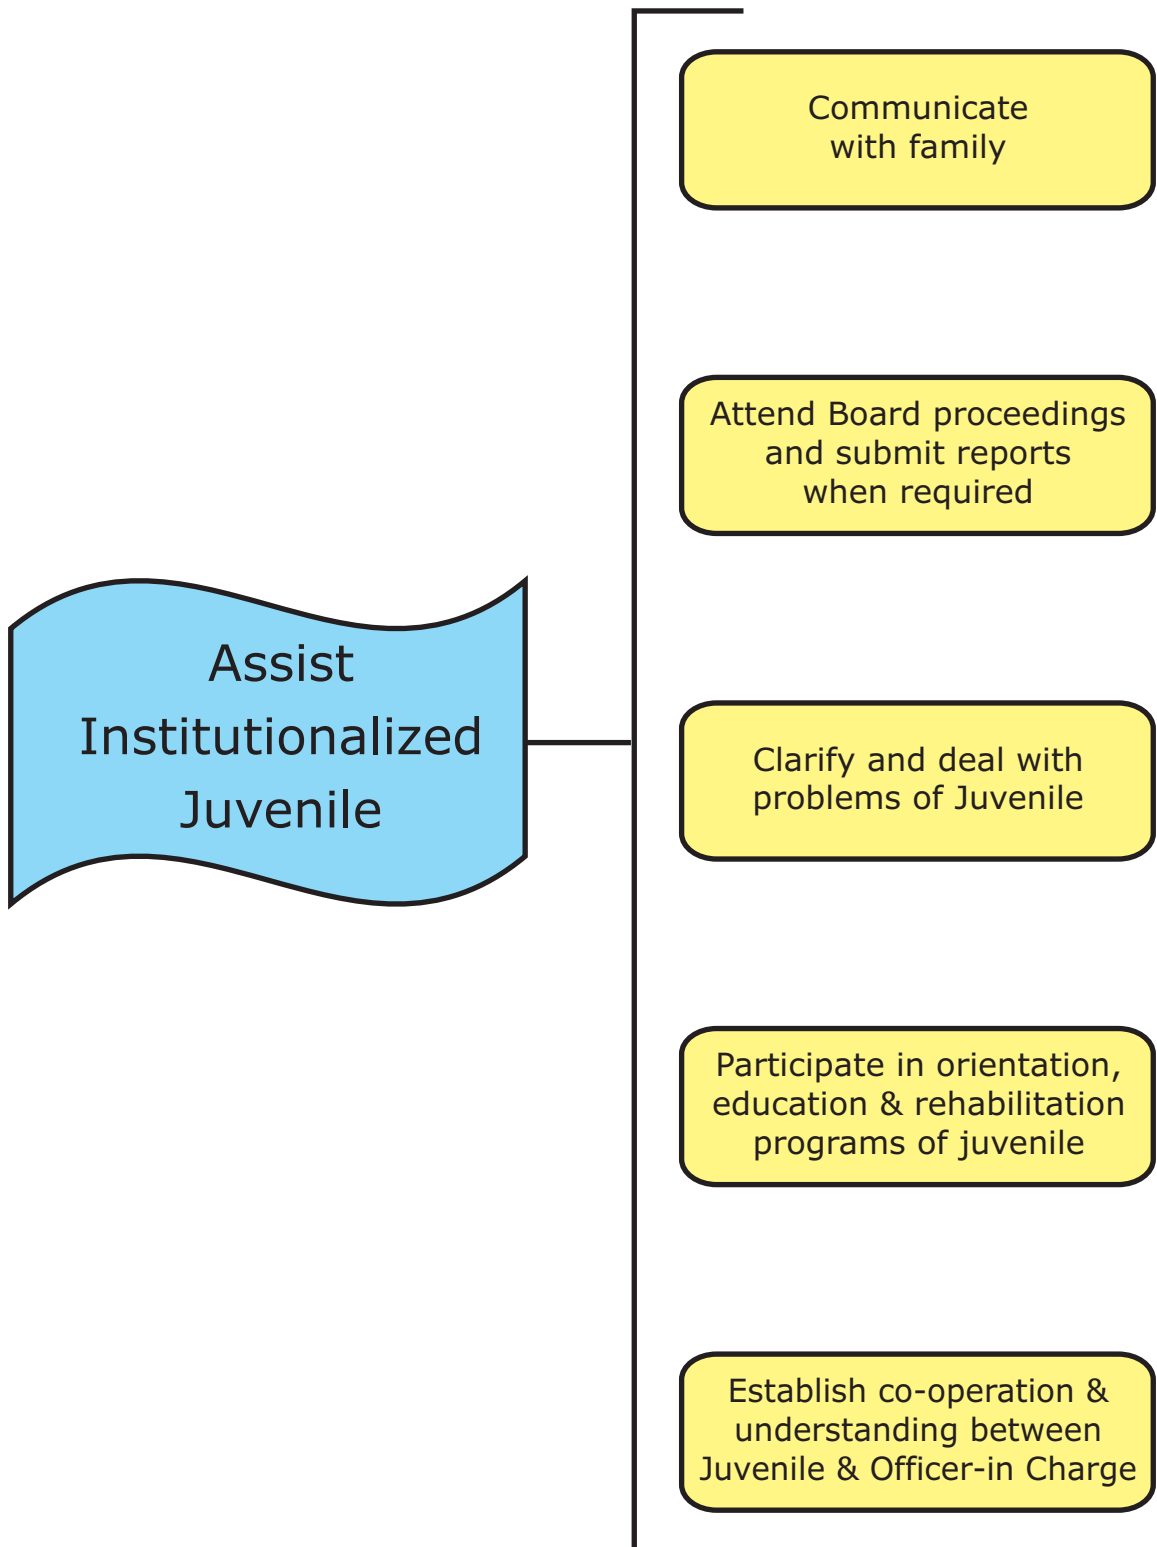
Assist Institutionalized Juvenile

Communicate with family

Attend Board proceedings and submit reports when required

Clarify and deal with problems of Juvenile

Participate in orientation, education & rehabilitation programs of juvenile

Establish co-operation & understanding between Juvenile & Officer-in Charge